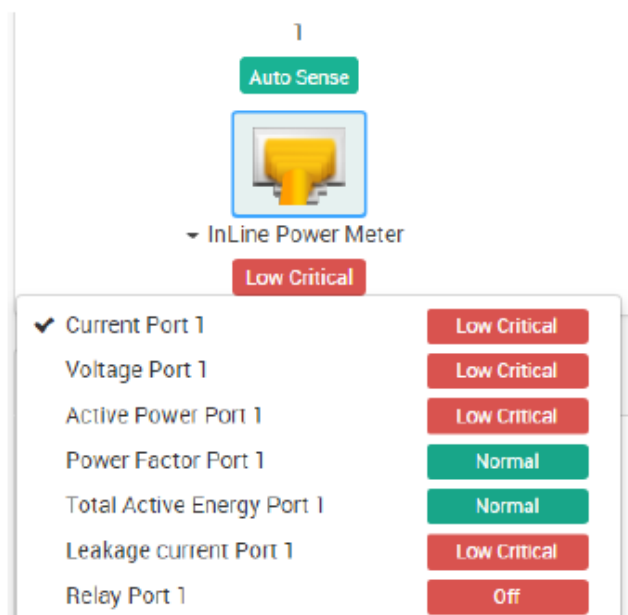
1

Auto Sense

InLine Power Meter

Low Critical

| | |
|---|---|
| ✔ Current Port 1 | Low Critical |
| Voltage Port 1 | Low Critical |
| Active Power Port 1 | Low Critical |
| Power Factor Port 1 | Normal |
| Total Active Energy Port 1 | Normal |
| Leakage current Port 1 | Low Critical |
| Relay Port 1 | Off |